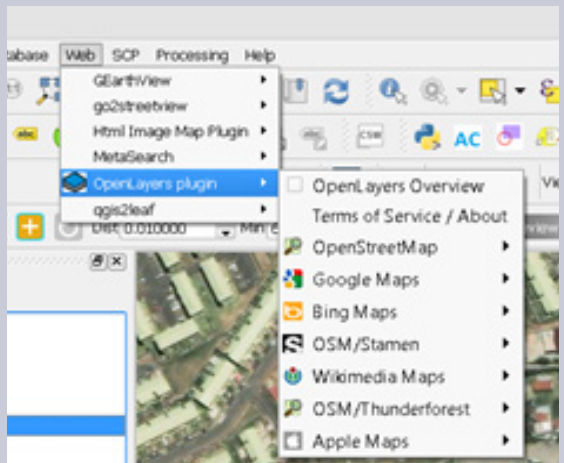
abase Web SCP Processing Help

GEarthView
go2streetview
Html Image Map Plugin
MetaSearch
OpenLayers plugin
qgis2leaf

OpenLayers Overview
Terms of Service / About
OpenStreetMap
Google Maps
Bing Maps
OSM/Stamen
Wikimedia Maps
OSM/Thunderforest
Apple Maps

CSV
AC
Dist 0.010000
Min
Vi